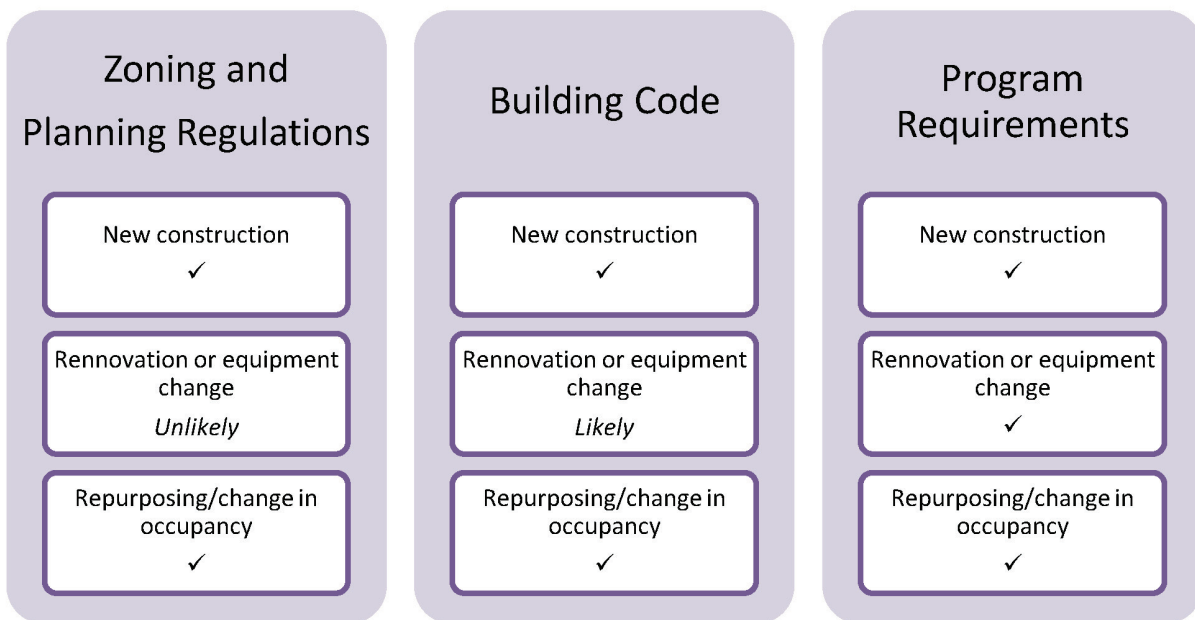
Zoning and Planning Regulations

New construction
✓

Rennovation or equipment change
*Unlikely*

Repurposing/change in occupancy
✓

Building Code

New construction
✓

Rennovation or equipment change
*Likely*

Repurposing/change in occupancy
✓

Program Requirements

New construction
✓

Rennovation or equipment change
✓

Repurposing/change in occupancy
✓